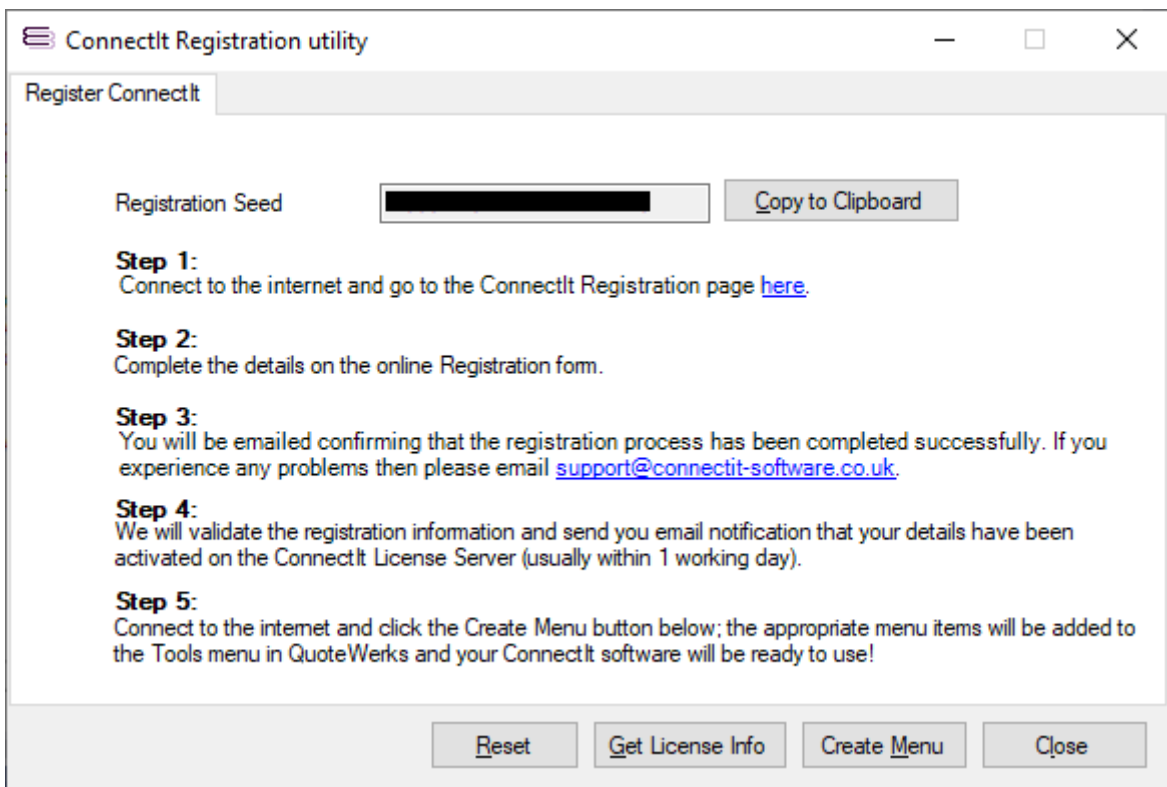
ConnectIt Registration utility

Register ConnectIt

Registration Seed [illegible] Copy to Clipboard

Step 1:
Connect to the internet and go to the ConnectIt Registration page here.

Step 2:
Complete the details on the online Registration form.

Step 3:
You will be emailed confirming that the registration process has been completed successfully. If you experience any problems then please email support@connectit-software.co.uk.

Step 4:
We will validate the registration information and send you email notification that your details have been activated on the ConnectIt License Server (usually within 1 working day).

Step 5:
Connect to the internet and click the Create Menu button below; the appropriate menu items will be added to the Tools menu in QuoteWerks and your ConnectIt software will be ready to use!

Reset Get License Info Create Menu Close